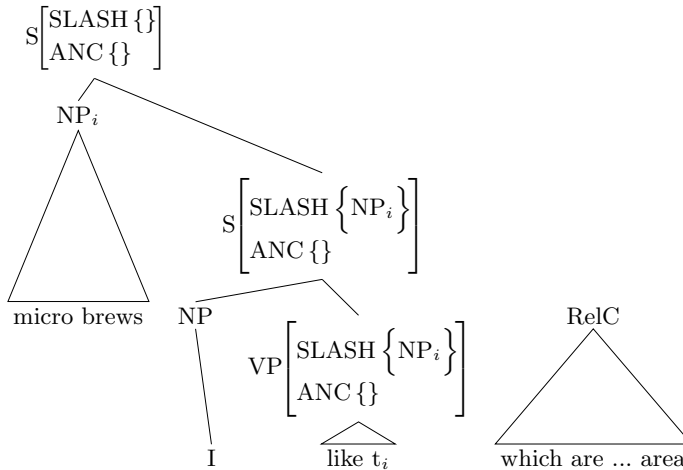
S$\begin{bmatrix}\text{SLASH}\,\{\}\\ \text{ANC}\,\{\}\end{bmatrix}$

NP$_i$

micro brews

S$\begin{bmatrix}\text{SLASH}\,\left\{\text{NP}_i\right\}\\ \text{ANC}\,\{\}\end{bmatrix}$

NP

I

VP$\begin{bmatrix}\text{SLASH}\,\left\{\text{NP}_i\right\}\\ \text{ANC}\,\{\}\end{bmatrix}$

like t$_i$

RelC

which are ... area